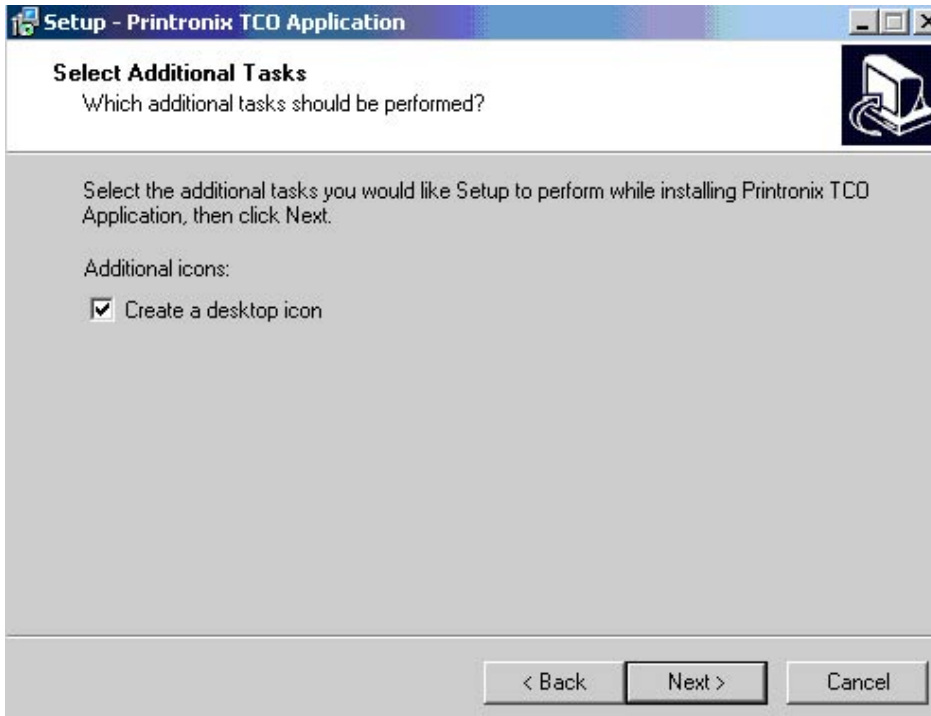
Setup - Printronix TCO Application

Select Additional Tasks
Which additional tasks should be performed?

Select the additional tasks you would like Setup to perform while installing Printronix TCO Application, then click Next.

Additional icons:

☑ Create a desktop icon

< Back | Next > | Cancel